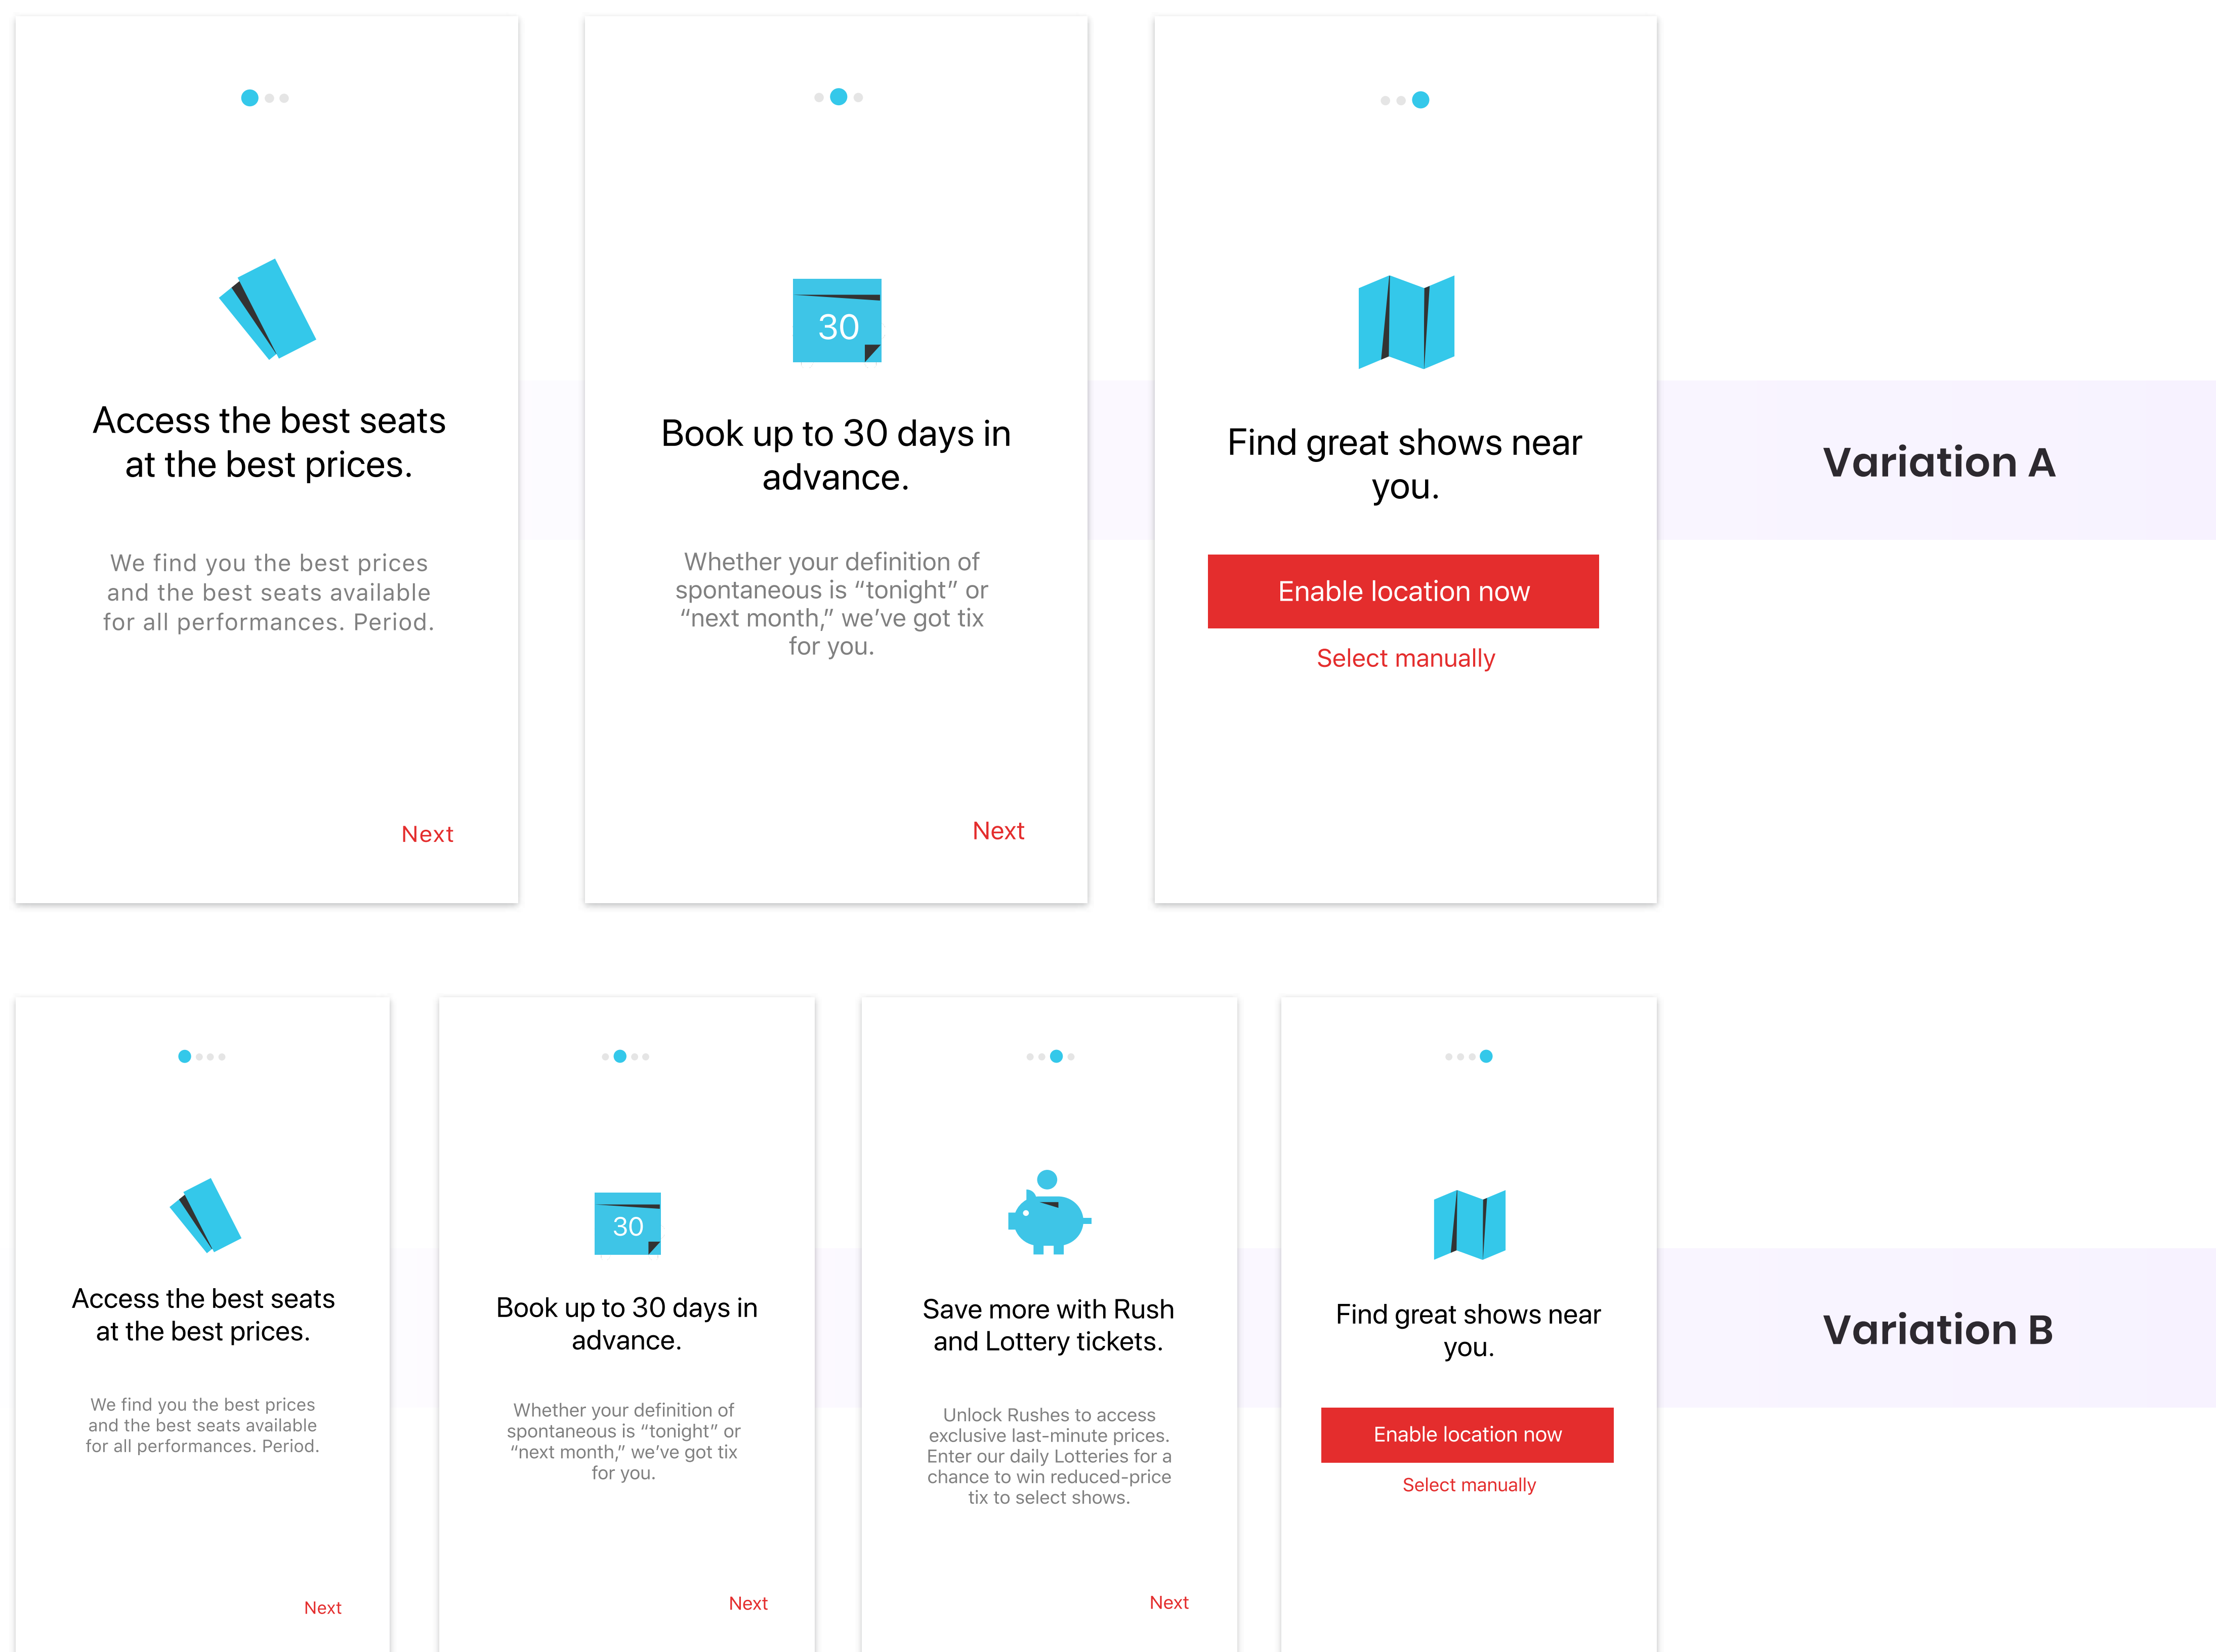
Access the best seats at the best prices.

We find you the best prices and the best seats available for all performances. Period.

Next

30

Book up to 30 days in advance.

Whether your definition of spontaneous is “tonight” or “next month,” we’ve got tix for you.

Next

Find great shows near you.

Enable location now

Select manually

Variation A

Access the best seats at the best prices.

We find you the best prices and the best seats available for all performances. Period.

Next

30

Book up to 30 days in advance.

Whether your definition of spontaneous is “tonight” or “next month,” we’ve got tix for you.

Next

Save more with Rush and Lottery tickets.

Unlock Rushes to access exclusive last-minute prices. Enter our daily Lotteries for a chance to win reduced-price tix to select shows.

Next

Find great shows near you.

Enable location now

Select manually

Variation B